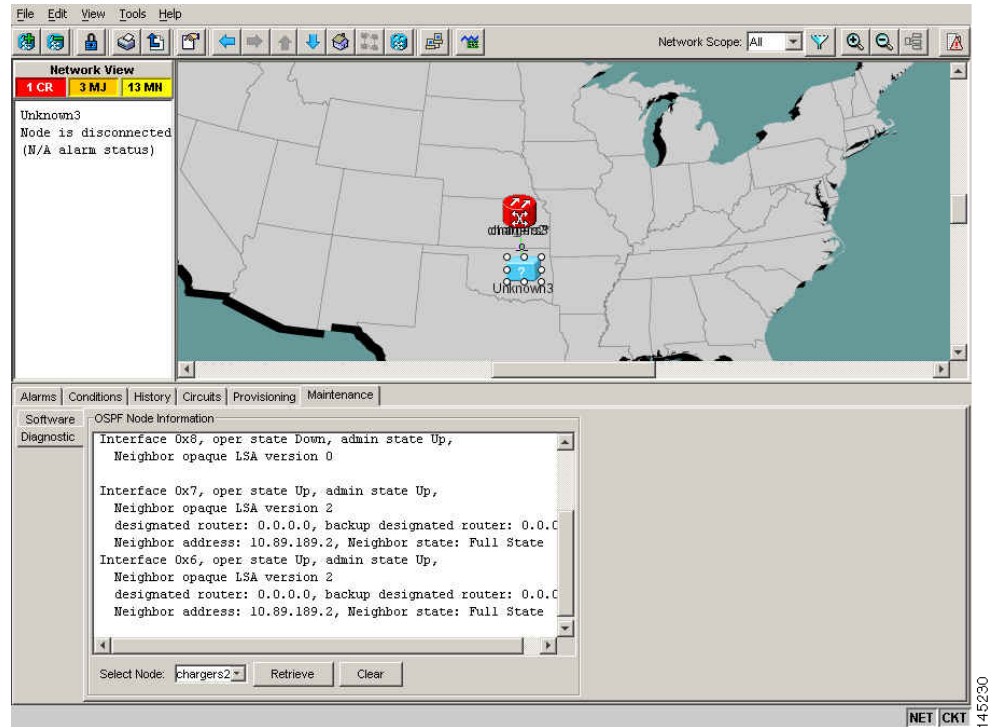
File Edit View Tools Help

Network Scope: All

Network View
1 CR 3 MJ 13 MN

Unknown3
Node is disconnected
(N/A alarm status)

chargers2

Unknown3

Alarms | Conditions | History | Circuits | Provisioning | Maintenance

Software
Diagnostic

OSPF Node Information

Interface 0x8, oper state Down, admin state Up,
Neighbor opaque LSA version 0

Interface 0x7, oper state Up, admin state Up,
Neighbor opaque LSA version 2
designated router: 0.0.0.0, backup designated router: 0.0.0
Neighbor address: 10.89.189.2, Neighbor state: Full State
Interface 0x6, oper state Up, admin state Up,
Neighbor opaque LSA version 2
designated router: 0.0.0.0, backup designated router: 0.0.0
Neighbor address: 10.89.189.2, Neighbor state: Full State

Select Node: chargers2 Retrieve Clear

NET CKT

145230